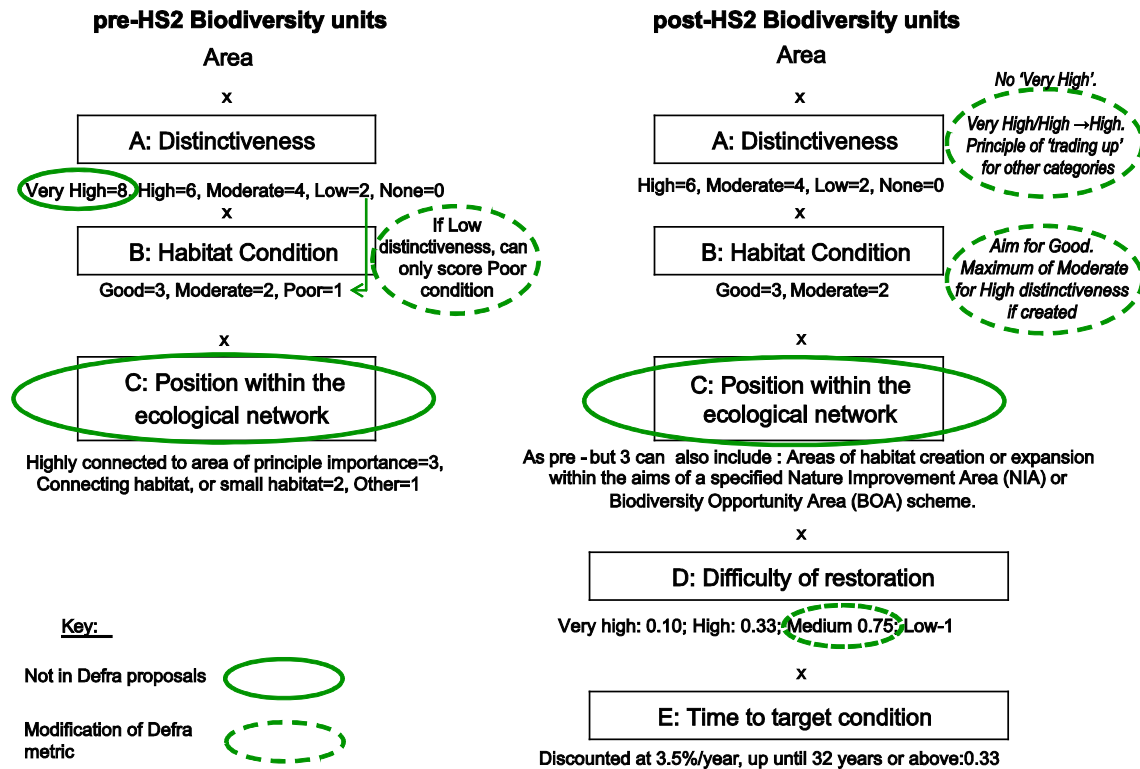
pre-HS2 Biodiversity units

Area

x

A: Distinctiveness

Very High=8, High=6, Moderate=4, Low=2, None=0

x

B: Habitat Condition

If Low distinctiveness, can only score Poor condition

Good=3, Moderate=2, Poor=1

x

C: Position within the ecological network

Highly connected to area of principle importance=3, Connecting habitat, or small habitat=2, Other=1

Key:

Not in Defra proposals

Modification of Defra metric

post-HS2 Biodiversity units

Area

x

No 'Very High'. Very High/High →High. Principle of 'trading up' for other categories

A: Distinctiveness

High=6, Moderate=4, Low=2, None=0

x

B: Habitat Condition

Aim for Good. Maximum of Moderate for High distinctiveness if created

Good=3, Moderate=2

x

C: Position within the ecological network

As pre - but 3 can also include : Areas of habitat creation or expansion within the aims of a specified Nature Improvement Area (NIA) or Biodiversity Opportunity Area (BOA) scheme.

x

D: Difficulty of restoration

Very high: 0.10; High: 0.33; Medium 0.75; Low-1

x

E: Time to target condition

Discounted at 3.5%/year, up until 32 years or above:0.33